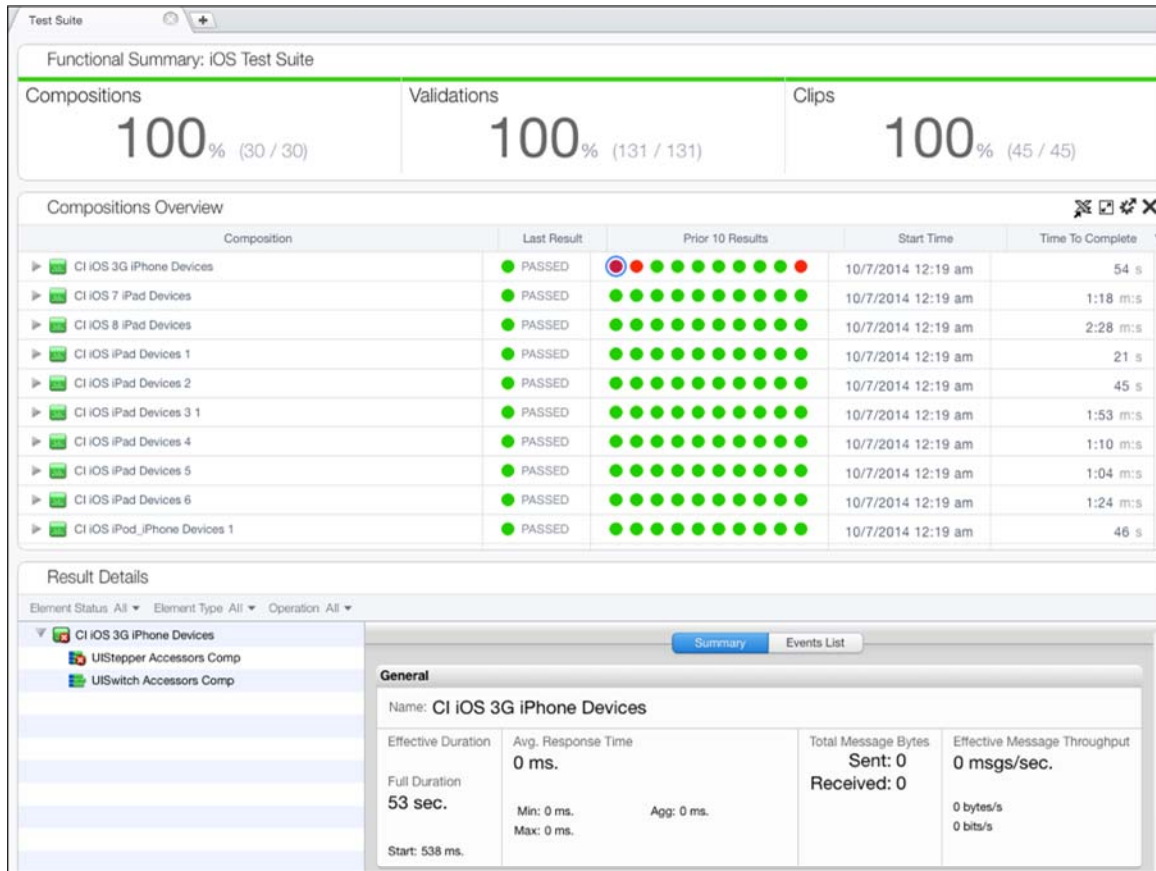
Test Suite

Functional Summary: iOS Test Suite

Compositions
100% (30 / 30)

Validations
100% (131 / 131)

Clips
100% (45 / 45)

Compositions Overview

| Composition | Last Result | Prior 10 Results | Start Time | Time To Complete |
|---|---|---|---|---|
| CI iOS 3G iPhone Devices | PASSED | | 10/7/2014 12:19 am | 54 s |
| CI iOS 7 iPad Devices | PASSED | | 10/7/2014 12:19 am | 1:18 m:s |
| CI iOS 8 iPad Devices | PASSED | | 10/7/2014 12:19 am | 2:28 m:s |
| CI iOS iPad Devices 1 | PASSED | | 10/7/2014 12:19 am | 21 s |
| CI iOS iPad Devices 2 | PASSED | | 10/7/2014 12:19 am | 45 s |
| CI iOS iPad Devices 3 1 | PASSED | | 10/7/2014 12:19 am | 1:53 m:s |
| CI iOS iPad Devices 4 | PASSED | | 10/7/2014 12:19 am | 1:10 m:s |
| CI iOS iPad Devices 5 | PASSED | | 10/7/2014 12:19 am | 1:04 m:s |
| CI iOS iPad Devices 6 | PASSED | | 10/7/2014 12:19 am | 1:24 m:s |
| CI iOS iPod_iPhone Devices 1 | PASSED | | 10/7/2014 12:19 am | 46 s |

Result Details

Element Status All ▾ Element Type All ▾ Operation All ▾

CI iOS 3G iPhone Devices
UIStepper Accessors Comp
UISwitch Accessors Comp

Summary Events List

General

Name: CI iOS 3G iPhone Devices

Effective Duration
Full Duration
53 sec.
Start: 538 ms.

Avg. Response Time
0 ms.
Min: 0 ms.
Max: 0 ms.
Agg: 0 ms.

Total Message Bytes
Sent: 0
Received: 0

Effective Message Throughput
0 msgs/sec.
0 bytes/s
0 bits/s